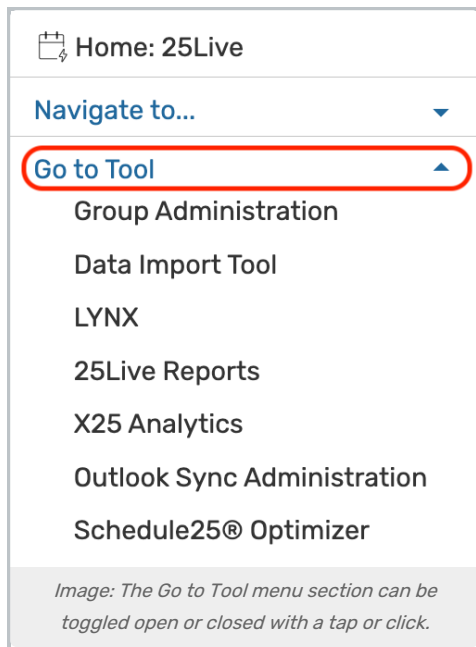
Home: 25Live

Navigate to...

Go to Tool

Group Administration

Data Import Tool

LYNX

25Live Reports

X25 Analytics

Outlook Sync Administration

Schedule25® Optimizer

Image: The Go to Tool menu section can be toggled open or closed with a tap or click.